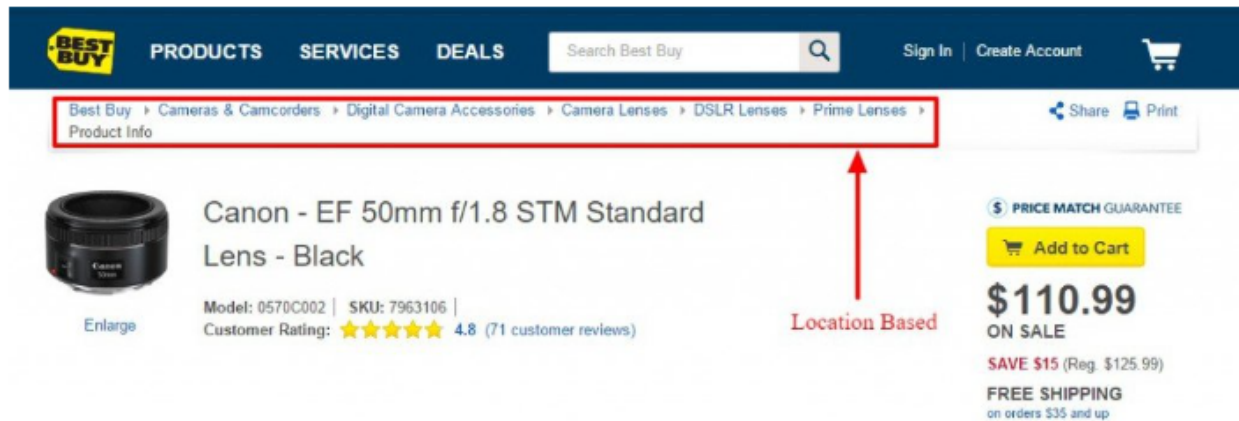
BEST BUY PRODUCTS SERVICES DEALS Search Best Buy Sign In | Create Account

Best Buy › Cameras & Camcorders › Digital Camera Accessories › Camera Lenses › DSLR Lenses › Prime Lenses › Product Info

Share Print

Canon 50mm

Canon - EF 50mm f/1.8 STM Standard Lens - Black

Model: 0570C002 | SKU: 7963106 |
Customer Rating: 4.8 (71 customer reviews)

Enlarge

Location Based

PRICE MATCH GUARANTEE

Add to Cart

$110.99
ON SALE

SAVE $15 (Reg. $125.99)

FREE SHIPPING
on orders $35 and up